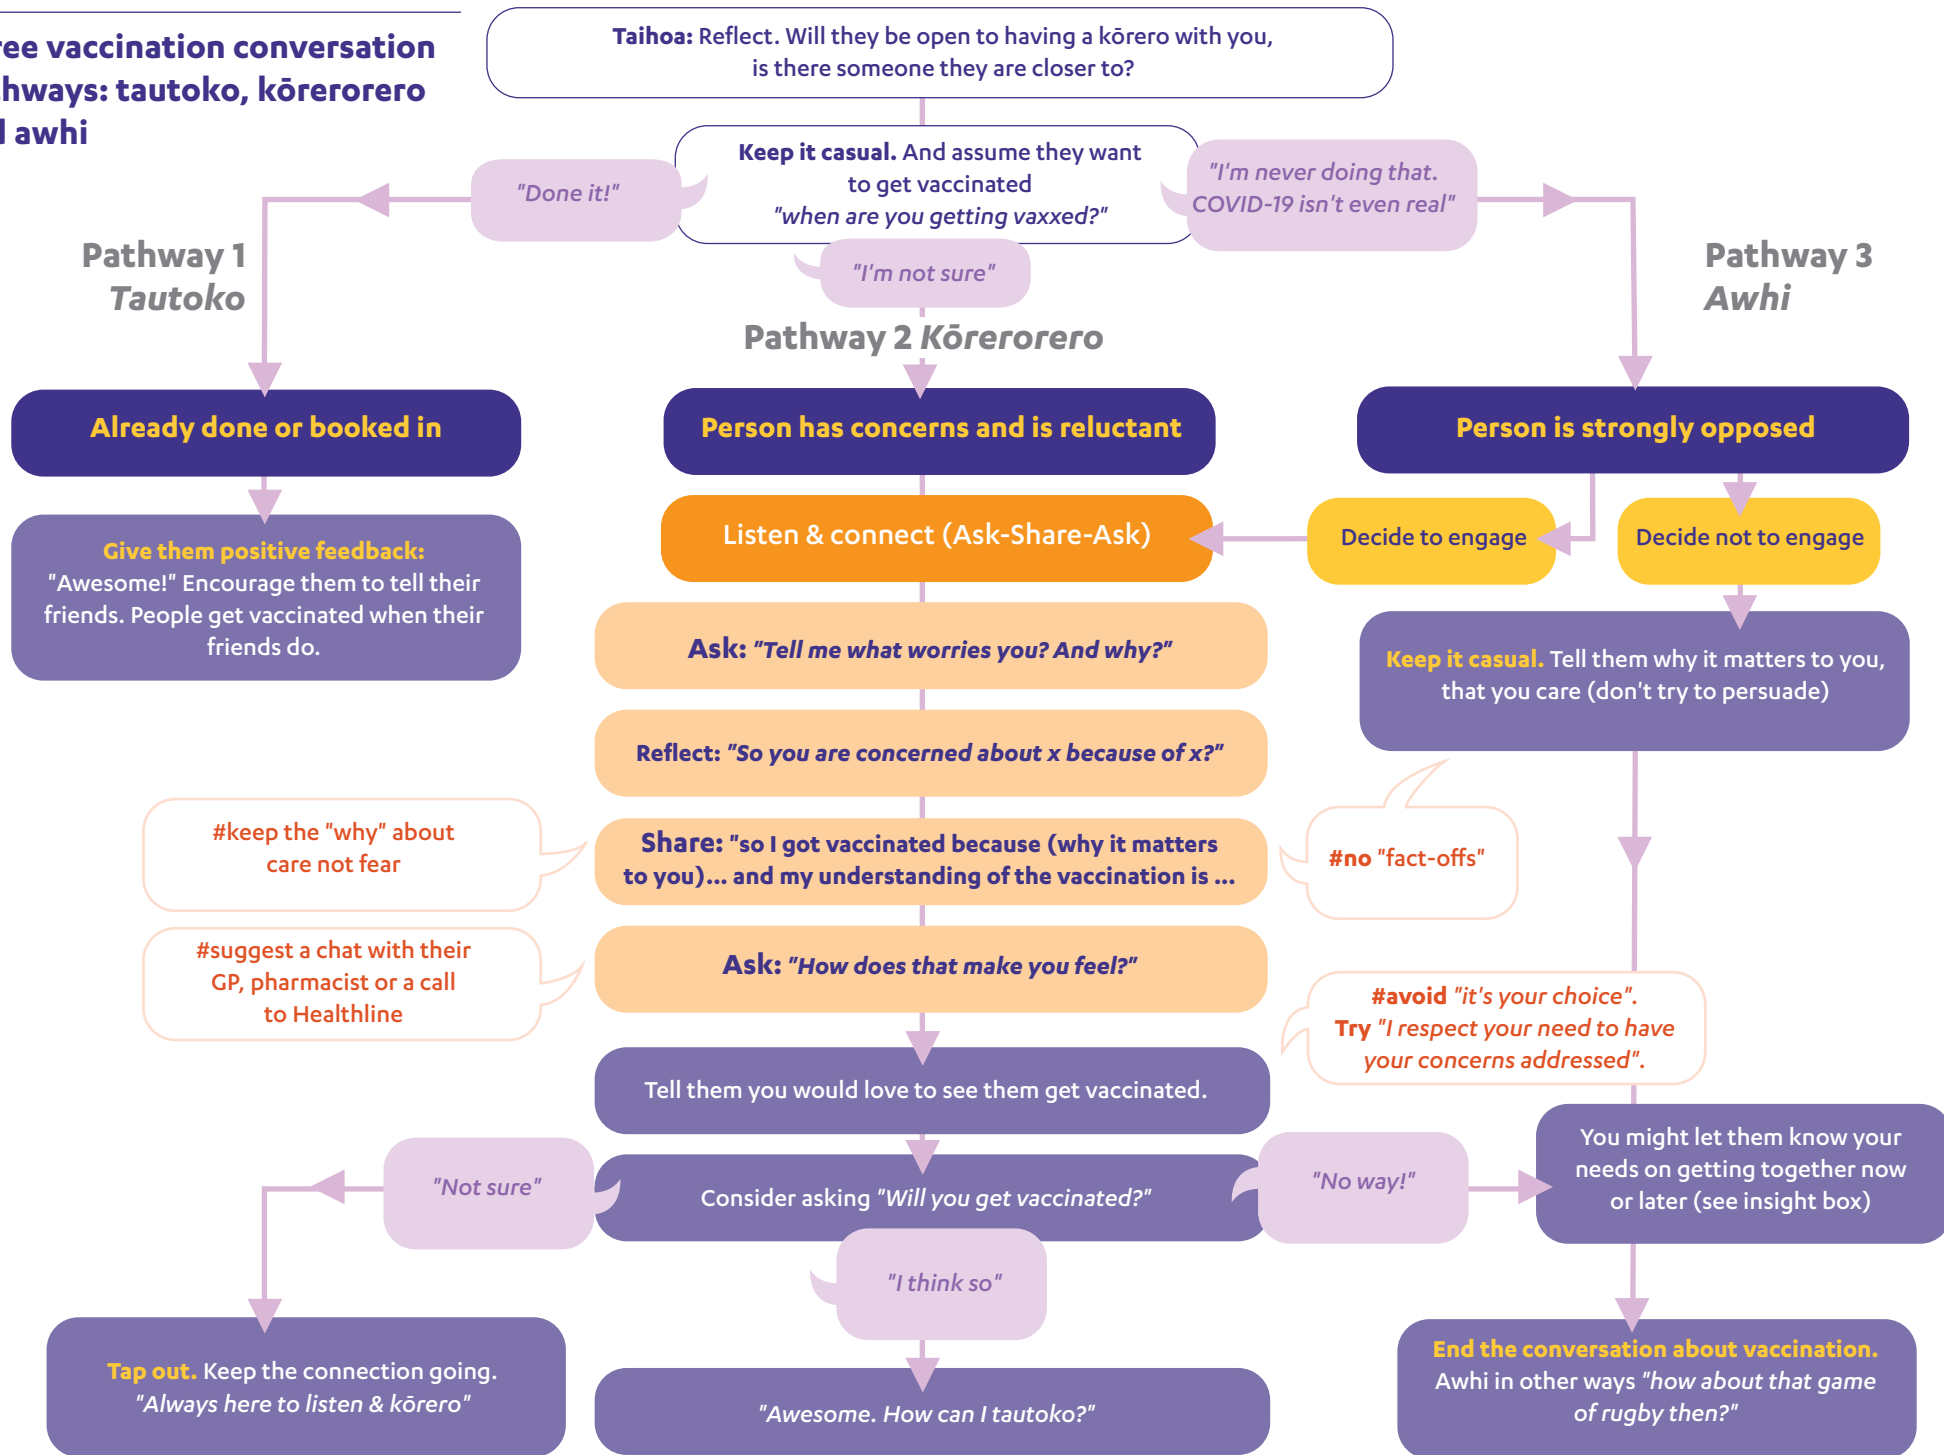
ree vaccination conversation hways: tautoko, kōrerorero l awhi

Taihoa: Reflect. Will they be open to having a kōrero with you, is there someone they are closer to?

Keep it casual. And assume they want to get vaccinated "when are you getting vaxxed?"

"Done it!"

"I'm never doing that. COVID-19 isn't even real"

"I'm not sure"

Pathway 1 Tautoko

Pathway 2 Kōrerorero

Pathway 3 Awhi

Already done or booked in

Person has concerns and is reluctant

Person is strongly opposed

Give them positive feedback: "Awesome!" Encourage them to tell their friends. People get vaccinated when their friends do.

Listen & connect (Ask-Share-Ask)

Decide to engage

Decide not to engage

Ask: "Tell me what worries you? And why?"

Keep it casual. Tell them why it matters to you, that you care (don't try to persuade)

Reflect: "So you are concerned about x because of x?"

#keep the "why" about care not fear

Share: "so I got vaccinated because (why it matters to you)... and my understanding of the vaccination is ...

#no "fact-offs"

#suggest a chat with their GP, pharmacist or a call to Healthline

Ask: "How does that make you feel?"

#avoid "it's your choice". Try "I respect your need to have your concerns addressed".

Tell them you would love to see them get vaccinated.

"Not sure"

Consider asking "Will you get vaccinated?"

"No way!"

You might let them know your needs on getting together now or later (see insight box)

"I think so"

Tap out. Keep the connection going. "Always here to listen & kōrero"

"Awesome. How can I tautoko?"

End the conversation about vaccination. Awhi in other ways "how about that game of rugby then?"